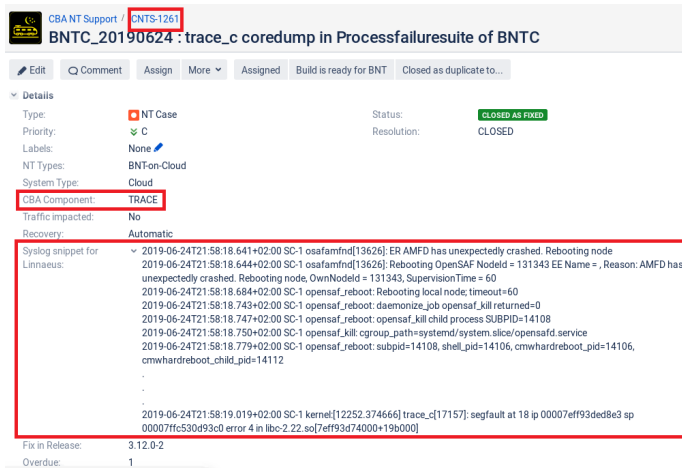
CBA NT Support / CNTS-1261

BNTC_20190624 : trace_c coredump in Processfailuresuite of BNTC

Edit | Comment | Assign | More | Assigned | Build is ready for BNT | Closed as duplicate to...

Details

Type: NT Case
Priority: C
Labels: None
NT Types: BNT-on-Cloud
System Type: Cloud
CBA Component: TRACE
Traffic impacted: No
Recovery: Automatic

Status: CLOSED AS FIXED
Resolution: CLOSED

Syslog snippet for Linnaeus:
2019-06-24T21:58:18.641+02:00 SC-1 osafamfnd[13626]: ER AMFD has unexpectedly crashed. Rebooting node
2019-06-24T21:58:18.644+02:00 SC-1 osafamfnd[13626]: Rebooting OpenSAF NodeId = 131343 EE Name = , Reason: AMFD has unexpectedly crashed. Rebooting node, OwnNodeId = 131343, SupervisionTime = 60
2019-06-24T21:58:18.684+02:00 SC-1 opensaf_reboot: Rebooting local node; timeout=60
2019-06-24T21:58:18.743+02:00 SC-1 opensaf_reboot: daemonize_job opensaf_kill returned=0
2019-06-24T21:58:18.747+02:00 SC-1 opensaf_reboot: opensaf_kill child process SUBPID=14108
2019-06-24T21:58:18.750+02:00 SC-1 opensaf_kill: cgroup_path=systemd/system.slice/opensafd.service
2019-06-24T21:58:18.779+02:00 SC-1 opensaf_reboot: subpid=14108, shell_pid=14106, cmwhardreboot_pid=14106, cmwhardreboot_child_pid=14112
.
.
.
2019-06-24T21:58:19.019+02:00 SC-1 kernel:[12252.374666] trace_c[17157]: segfault at 18 ip 00007eff93ded8e3 sp 00007ffc530d93c0 error 4 in libc-2.22.so[7eff93d74000+19b000]

Fix in Release: 3.12.0-2
Overdue: 1